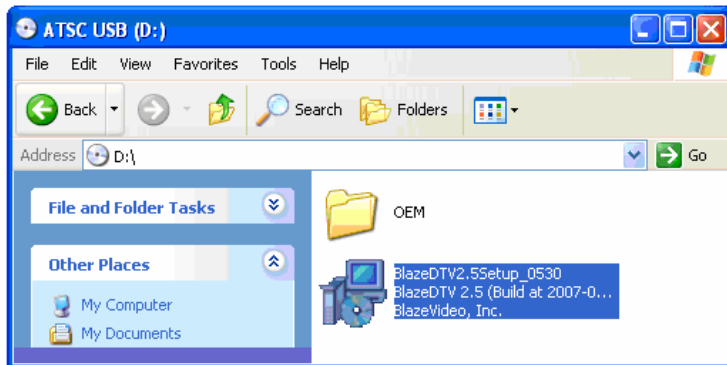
ATSC USB (D:)

File Edit View Favorites Tools Help

Back Search Folders

Address D:\

Go

File and Folder Tasks

Other Places

My Computer

My Documents

OEM

BlazeDTV2.5Setup_0530
BlazeDTV 2.5 (Build at 2007-0...
BlazeVideo, Inc.